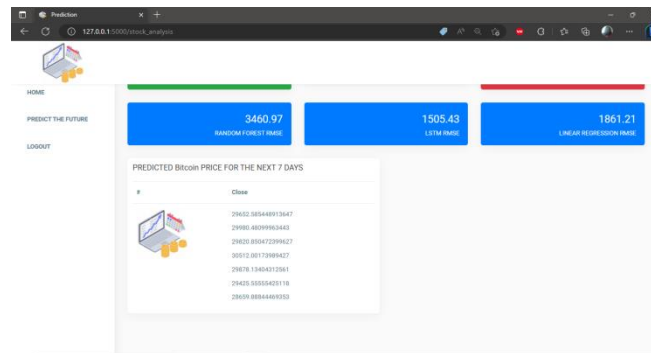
Prediction

127.0.0.1:5000/stock_analysis

HOME

PREDICT THE FUTURE

LOGOUT

3460.97
RANDOM FOREST RMSE

1505.43
LSTM RMSE

1861.21
LINEAR REGRESSION RMSE

PREDICTED Bitcoin PRICE FOR THE NEXT 7 DAYS

| # | Close |
|---|---|
| | 29632.585448913647 |
| | 29980.48099963443 |
| | 29820.850472399627 |
| | 30512.00173989427 |
| | 29878.13404312561 |
| | 29425.55555425118 |
| | 28659.88844469353 |